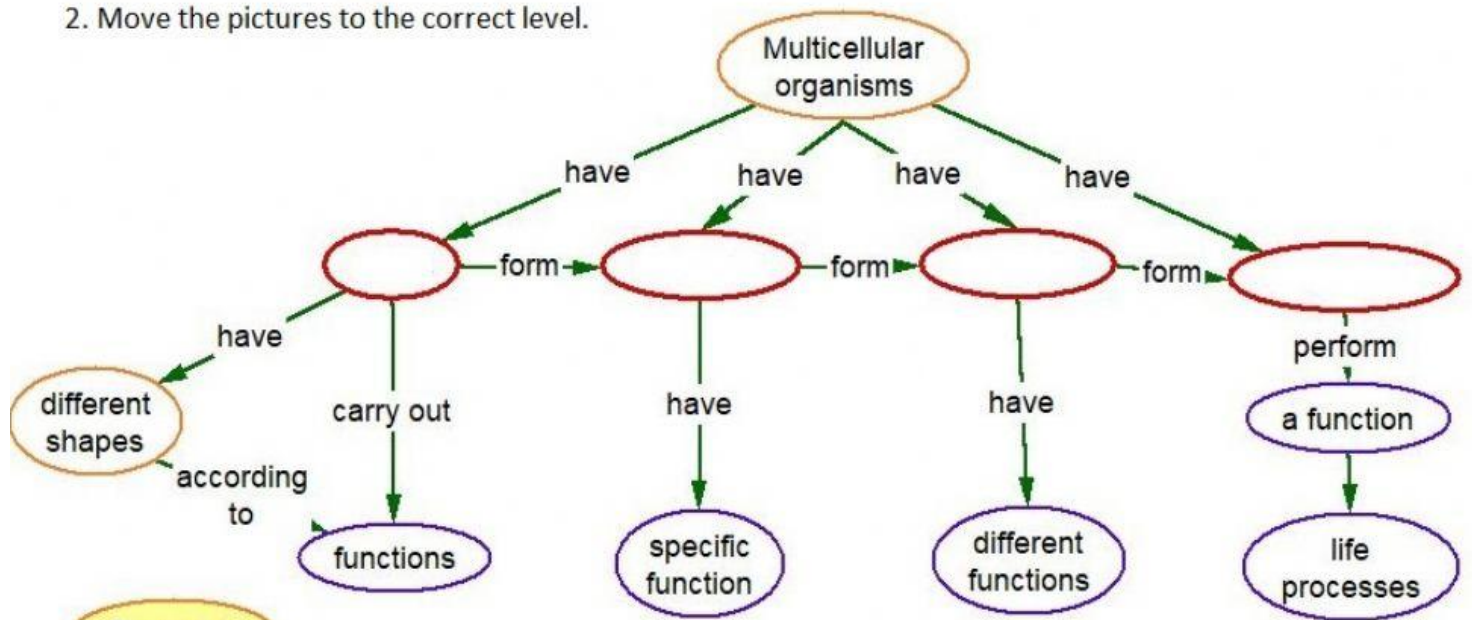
2. Move the pictures to the correct level.

Multicellular organisms

have

have

have

have

form

form

form

have

different shapes

according to

carry out

functions

have

specific function

have

different functions

perform

a function

life processes